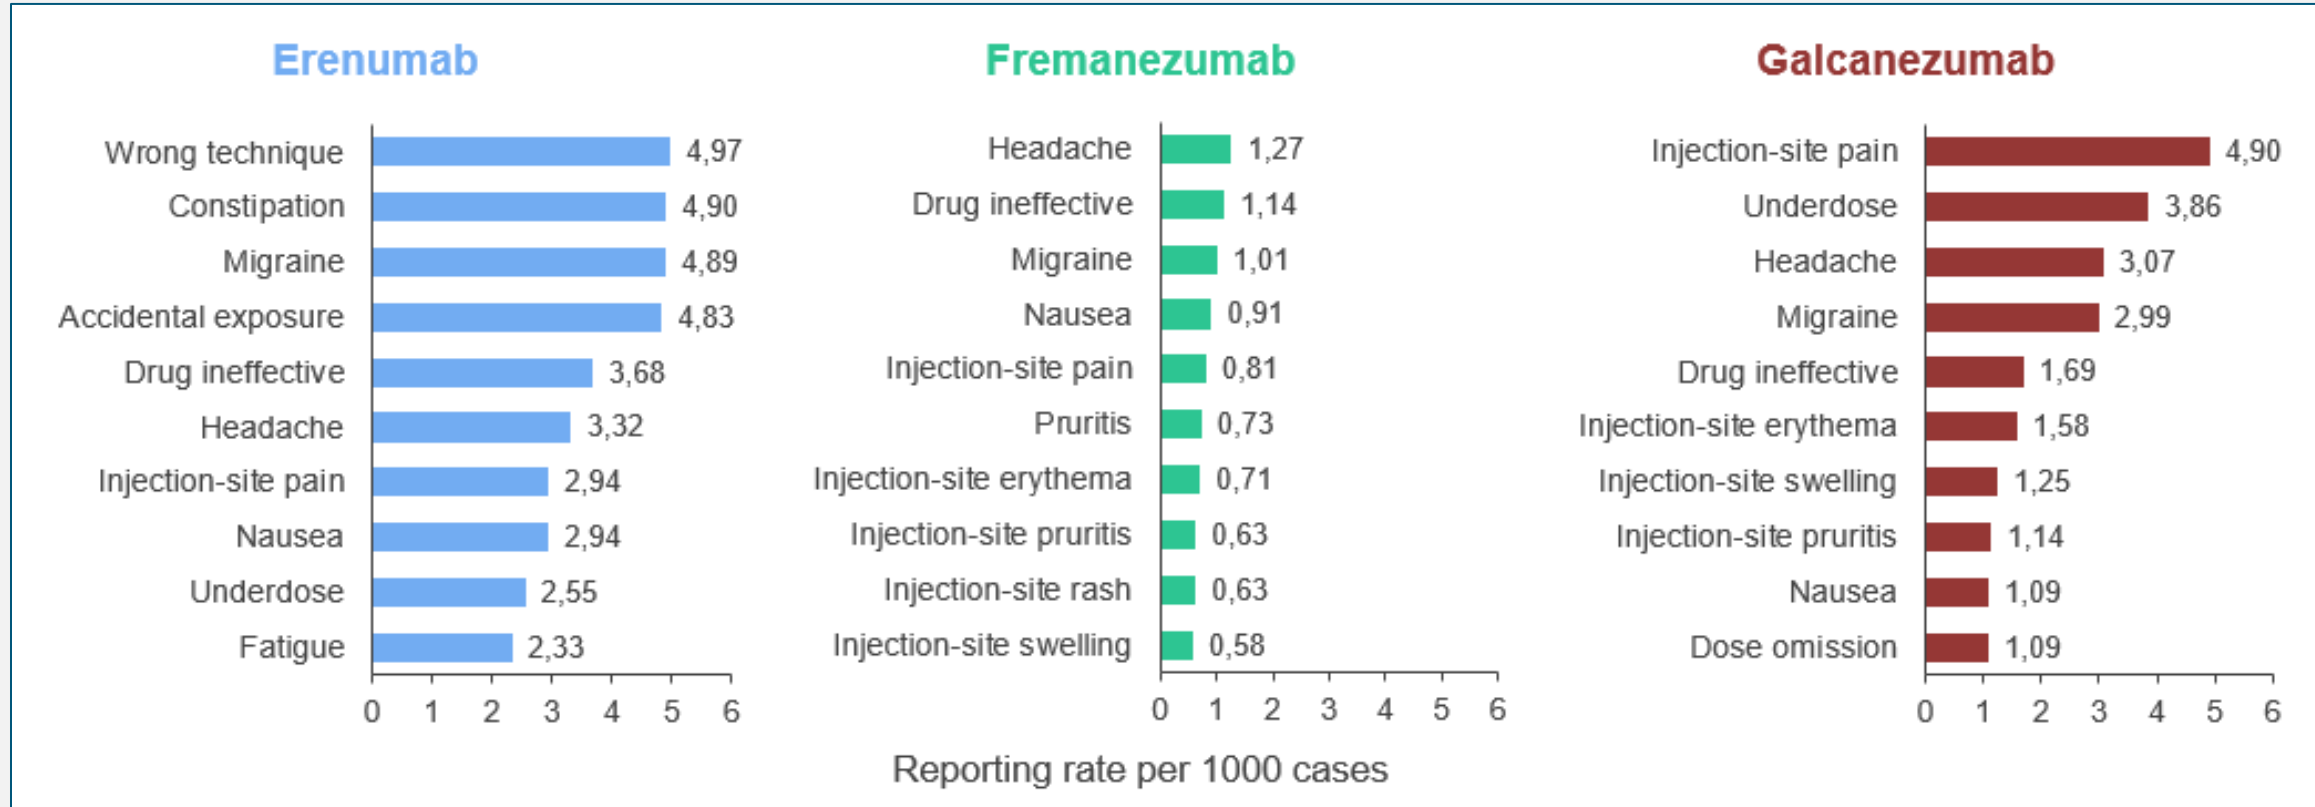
Erenumab

| | |
|---|---|
| Wrong technique | 4,97 |
| Constipation | 4,90 |
| Migraine | 4,89 |
| Accidental exposure | 4,83 |
| Drug ineffective | 3,68 |
| Headache | 3,32 |
| Injection-site pain | 2,94 |
| Nausea | 2,94 |
| Underdose | 2,55 |
| Fatigue | 2,33 |

0 1 2 3 4 5 6

Fremanezumab

| | |
|---|---|
| Headache | 1,27 |
| Drug ineffective | 1,14 |
| Migraine | 1,01 |
| Nausea | 0,91 |
| Injection-site pain | 0,81 |
| Pruritis | 0,73 |
| Injection-site erythema | 0,71 |
| Injection-site pruritis | 0,63 |
| Injection-site rash | 0,63 |
| Injection-site swelling | 0,58 |

0 1 2 3 4 5 6

Galcanezumab

| | |
|---|---|
| Injection-site pain | 4,90 |
| Underdose | 3,86 |
| Headache | 3,07 |
| Migraine | 2,99 |
| Drug ineffective | 1,69 |
| Injection-site erythema | 1,58 |
| Injection-site swelling | 1,25 |
| Injection-site pruritis | 1,14 |
| Nausea | 1,09 |
| Dose omission | 1,09 |

0 1 2 3 4 5 6

Reporting rate per 1000 cases